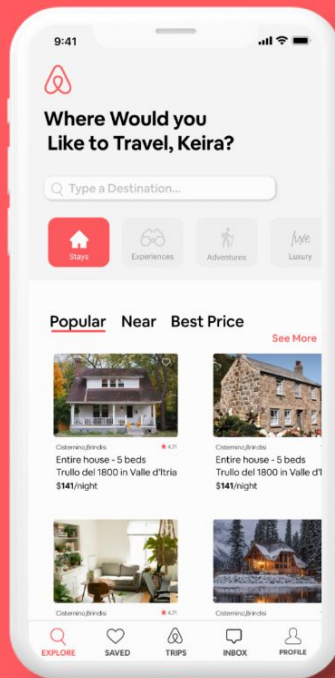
9:41

Where Would you Like to Travel, Keira?

Type a Destination...

Stays
Experiences
Adventures
Luxe
Luxury

Popular Near Best Price

See More

Cisternino,Brindisi ★4.71
Entire house - 5 beds
Trullo del 1800 in Valle d'Itria
$141/night

Cisternino,Brindisi
Entire house - 5 beds
Trullo del 1800 in Valle d'Itria
$141/night

Cisternino,Brindisi ★4.71

Cisternino,Brindisi

EXPLORE
SAVED
TRIPS
INBOX
PROFILE